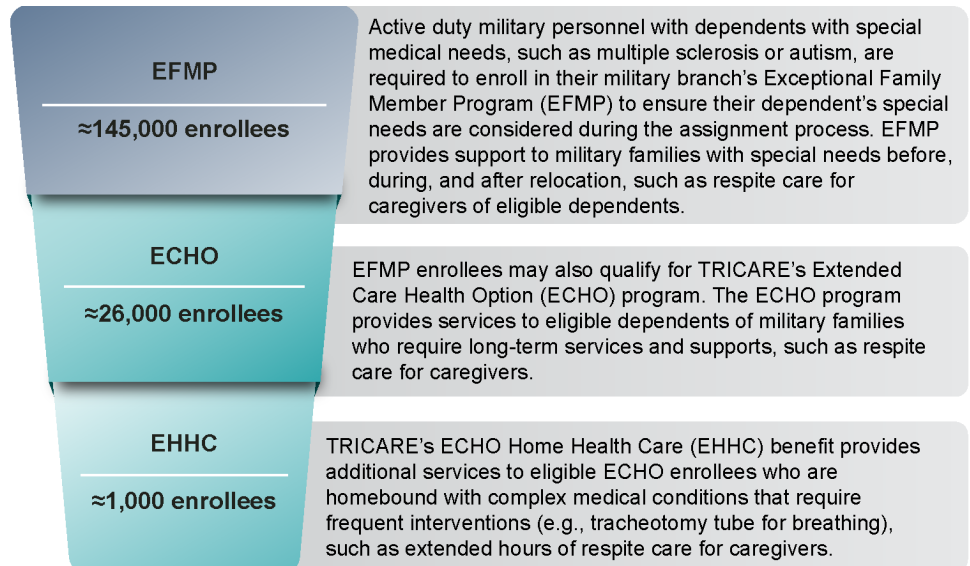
EFMP

≈145,000 enrollees

Active duty military personnel with dependents with special medical needs, such as multiple sclerosis or autism, are required to enroll in their military branch's Exceptional Family Member Program (EFMP) to ensure their dependent's special needs are considered during the assignment process. EFMP provides support to military families with special needs before, during, and after relocation, such as respite care for caregivers of eligible dependents.

ECHO

≈26,000 enrollees

EFMP enrollees may also qualify for TRICARE's Extended Care Health Option (ECHO) program. The ECHO program provides services to eligible dependents of military families who require long-term services and supports, such as respite care for caregivers.

EHHC

≈1,000 enrollees

TRICARE's ECHO Home Health Care (EHHC) benefit provides additional services to eligible ECHO enrollees who are homebound with complex medical conditions that require frequent interventions (e.g., tracheotomy tube for breathing), such as extended hours of respite care for caregivers.